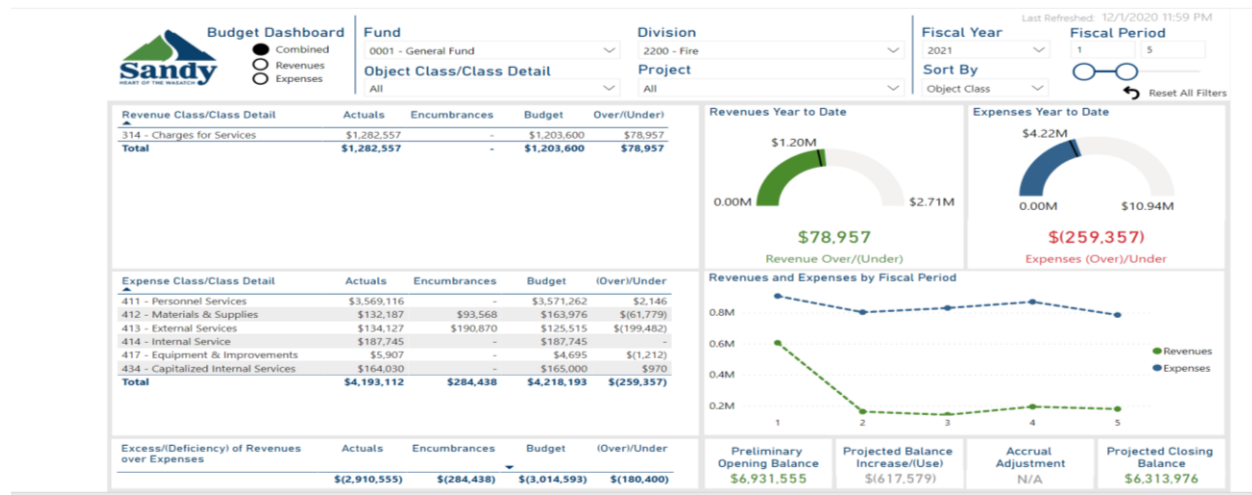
Last Refreshed: 12/1/2020 11:59 PM

Sandy
HEART OF THE WASATCH

Budget Dashboard
Combined
Revenues
Expenses

Fund
0001 - General Fund

Division
2200 - Fire

Fiscal Year
2021

Fiscal Period
1
5

Object Class/Class Detail
All

Project
All

Sort By
Object Class

Reset All Filters

| Revenue Class/Class Detail | Actuals | Encumbrances | Budget | Over/(Under) |
|---|---|---|---|---|
| 314 - Charges for Services | $1,282,557 | - | $1,203,600 | $78,957 |
| Total | $1,282,557 | - | $1,203,600 | $78,957 |

Revenues Year to Date
$1.20M
0.00M
$2.71M
$78,957
Revenue Over/(Under)

Expenses Year to Date
$4.22M
0.00M
$10.94M
$(259,357)
Expenses (Over)/Under

| Expense Class/Class Detail | Actuals | Encumbrances | Budget | (Over)/Under |
|---|---|---|---|---|
| 411 - Personnel Services | $3,569,116 | - | $3,571,262 | $2,146 |
| 412 - Materials & Supplies | $132,187 | $93,568 | $163,976 | $(61,779) |
| 413 - External Services | $134,127 | $190,870 | $125,515 | $(199,482) |
| 414 - Internal Service | $187,745 | - | $187,745 | - |
| 417 - Equipment & Improvements | $5,907 | - | $4,695 | $(1,212) |
| 434 - Capitalized Internal Services | $164,030 | - | $165,000 | $970 |
| Total | $4,193,112 | $284,438 | $4,218,193 | $(259,357) |

Revenues and Expenses by Fiscal Period
0.8M
0.6M
0.4M
0.2M
1
2
3
4
5
Revenues
Expenses

| Excess/(Deficiency) of Revenues over Expenses | Actuals | Encumbrances | Budget | (Over)/Under |
|---|---|---|---|---|
| | $(2,910,555) | $(284,438) | $(3,014,593) | $(180,400) |

Preliminary Opening Balance
$6,931,555

Projected Balance Increase/(Use)
$(617,579)

Accrual Adjustment
N/A

Projected Closing Balance
$6,313,976